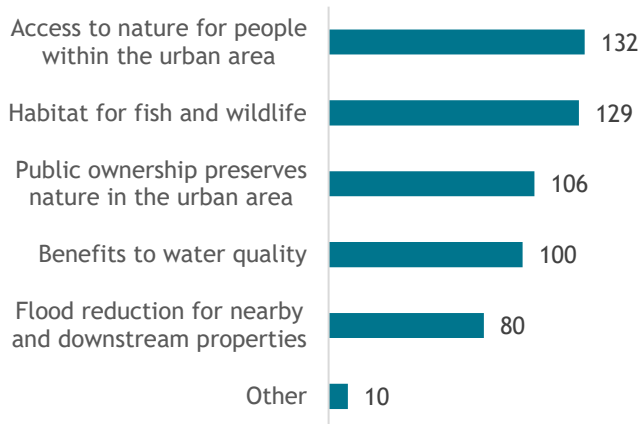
Access to nature for people within the urban area 132

Habitat for fish and wildlife 129

Public ownership preserves nature in the urban area 106

Benefits to water quality 100

Flood reduction for nearby and downstream properties 80

Other 10